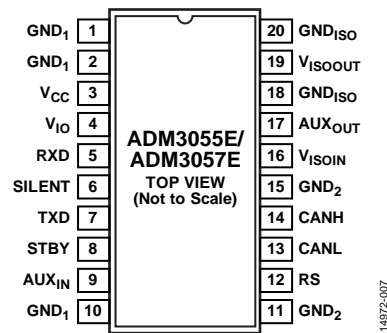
$GND_1$ 1
$GND_1$ 2
$V_{CC}$ 3
$V_{IO}$ 4
RXD 5
SILENT 6
TXD 7
STBY 8
$AUX_{IN}$ 9
$GND_1$ 10

ADM3055E/
ADM3057E
TOP VIEW
(Not to Scale)

20 $GND_{ISO}$
19 $V_{ISOOUT}$
18 $GND_{ISO}$
17 $AUX_{OUT}$
16 $V_{ISOIN}$
15 $GND_2$
14 CANH
13 CANL
12 RS
11 $GND_2$

14972-007